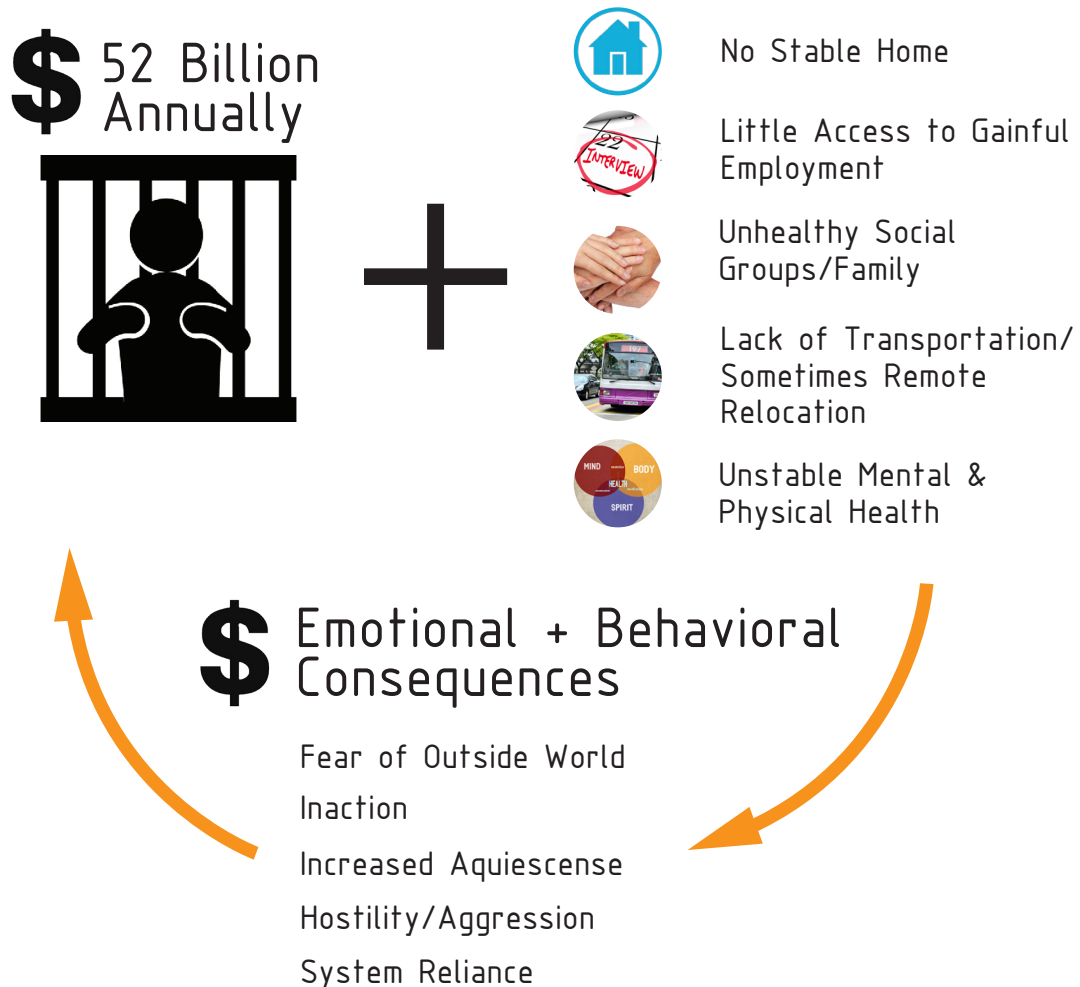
$ 52 Billion Annually

No Stable Home

22 INTERVIEW

Little Access to Gainful Employment

Unhealthy Social Groups/Family

Lack of Transportation/ Sometimes Remote Relocation

MIND BODY HEALTH SPIRIT

Unstable Mental & Physical Health

$ Emotional + Behavioral Consequences

Fear of Outside World

Inaction

Increased Aquiescense

Hostility/Aggression

System Reliance